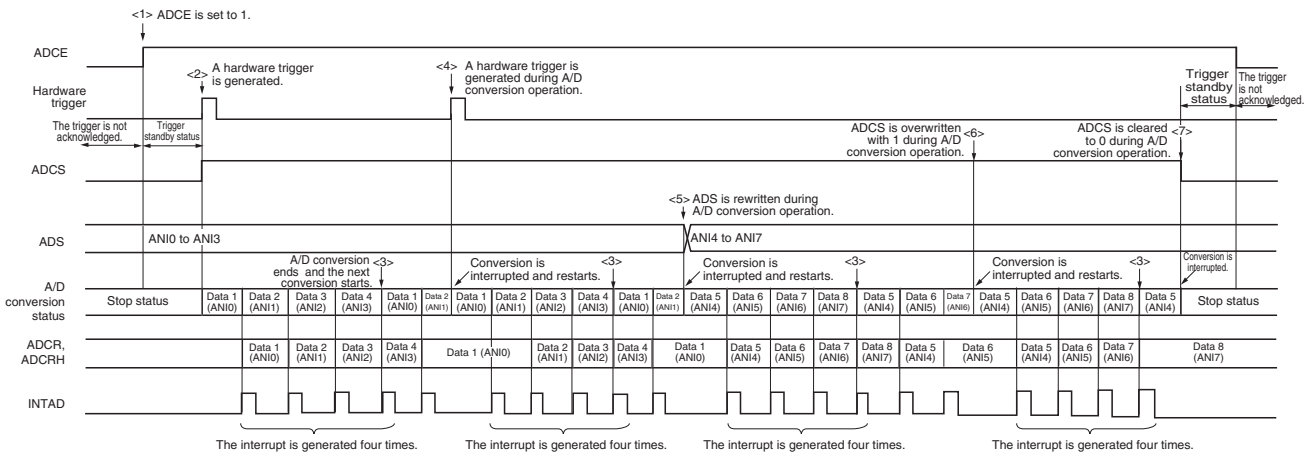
<1> ADCE is set to 1.

ADCE

<2> A hardware trigger is generated.

<4> A hardware trigger is generated during A/D conversion operation.

Trigger standby status

The trigger is not acknowledged.

Hardware trigger

The trigger is not acknowledged.

Trigger standby status

ADCS is overwritten with 1 during A/D conversion operation. <6>

ADCS is cleared to 0 during A/D conversion operation. <7>

ADCS

<5> ADS is rewritten during A/D conversion operation.

ADS

ANI0 to ANI3

ANI4 to ANI7

A/D conversion ends and the next conversion starts. <3>

Conversion is interrupted and restarts. <3>

Conversion is interrupted and restarts. <3>

Conversion is interrupted and restarts. <3>

Conversion is interrupted.

A/D conversion status

Stop status | Data 1 (ANI0) | Data 2 (ANI1) | Data 3 (ANI2) | Data 4 (ANI3) | Data 1 (ANI0) | Data 2 (ANI1) | Data 1 (ANI0) | Data 2 (ANI1) | Data 3 (ANI2) | Data 4 (ANI3) | Data 1 (ANI0) | Data 2 (ANI1) | Data 5 (ANI4) | Data 6 (ANI5) | Data 7 (ANI6) | Data 8 (ANI7) | Data 5 (ANI4) | Data 6 (ANI5) | Data 7 (ANI6) | Data 5 (ANI4) | Data 6 (ANI5) | Data 7 (ANI6) | Data 8 (ANI7) | Data 5 (ANI4) | Stop status

ADCR, ADCRH

Data 1 (ANI0) | Data 2 (ANI1) | Data 3 (ANI2) | Data 4 (ANI3) | Data 1 (ANI0) | Data 2 (ANI1) | Data 3 (ANI2) | Data 4 (ANI3) | Data 1 (ANI0) | Data 5 (ANI4) | Data 6 (ANI5) | Data 7 (ANI6) | Data 8 (ANI7) | Data 5 (ANI4) | Data 6 (ANI5) | Data 5 (ANI4) | Data 6 (ANI5) | Data 7 (ANI6) | Data 8 (ANI7)

INTAD

The interrupt is generated four times.

The interrupt is generated four times.

The interrupt is generated four times.

The interrupt is generated four times.